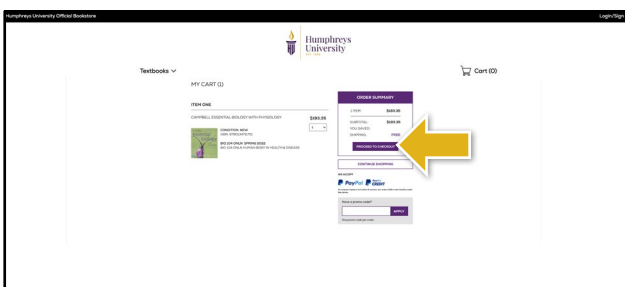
Humphreys University Official Bookstore

Login/Sign

Humphreys University

Textbooks

Cart (0)

MY CART (1)

ITEM ONE

CAMPBELL ESSENTIAL BIOLOGY WITH PHYSIOLOGY

$189.95

1

CONDITION: NEW
ISBN: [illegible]

BIO 224 ONLY SPRING 2022
BIO 224 ONLY HUMAN BODY IN HEALTH & DISEASE

ORDER SUMMARY

1 ITEM: $189.95

SUBTOTAL: $189.95

YOU SAVED:

SHIPPING: FREE

PROCEED TO CHECKOUT

CONTINUE SHOPPING

WE ACCEPT

PayPal PayPal CREDIT

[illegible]

Have a promo code?

APPLY

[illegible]